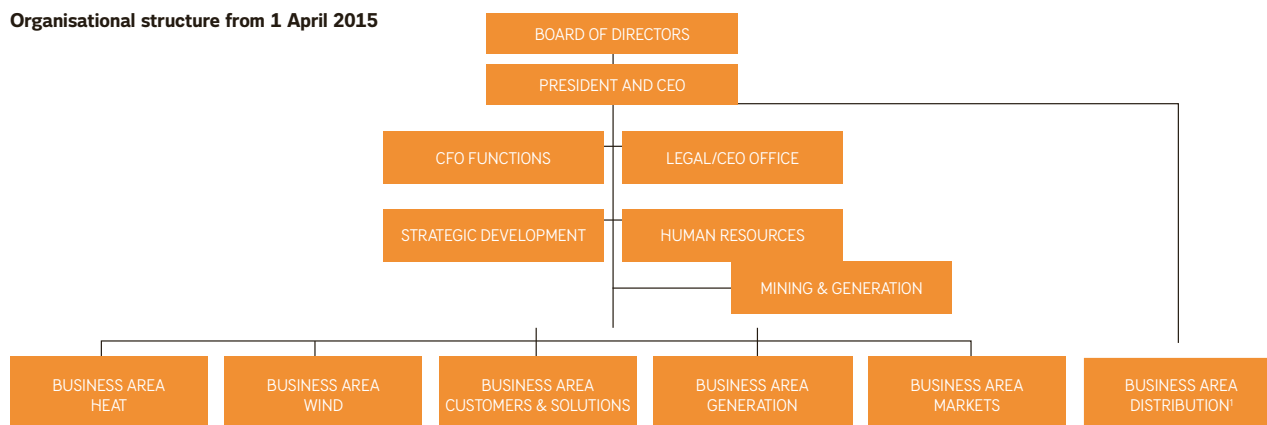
Organisational structure from 1 April 2015

BOARD OF DIRECTORS

PRESIDENT AND CEO

CFO FUNCTIONS

LEGAL/CEO OFFICE

STRATEGIC DEVELOPMENT

HUMAN RESOURCES

MINING & GENERATION

BUSINESS AREA HEAT

BUSINESS AREA WIND

BUSINESS AREA CUSTOMERS & SOLUTIONS

BUSINESS AREA GENERATION

BUSINESS AREA MARKETS

BUSINESS AREA DISTRIBUTION$^1$